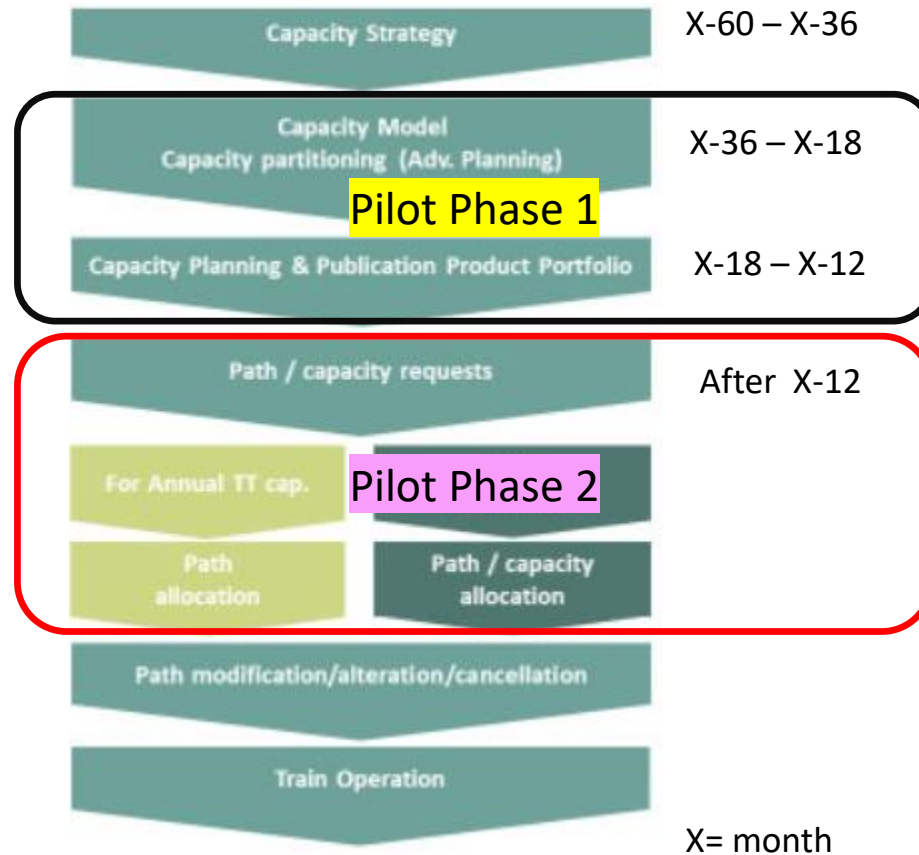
Capacity Strategy

X-60 – X-36

Capacity Model
Capacity partitioning (Adv. Planning)

X-36 – X-18

Pilot Phase 1

Capacity Planning & Publication Product Portfolio

X-18 – X-12

Path / capacity requests

After X-12

For Annual TT cap.

Pilot Phase 2

Path allocation

Path / capacity allocation

Path modification/alteration/cancellation

Train Operation

X= month